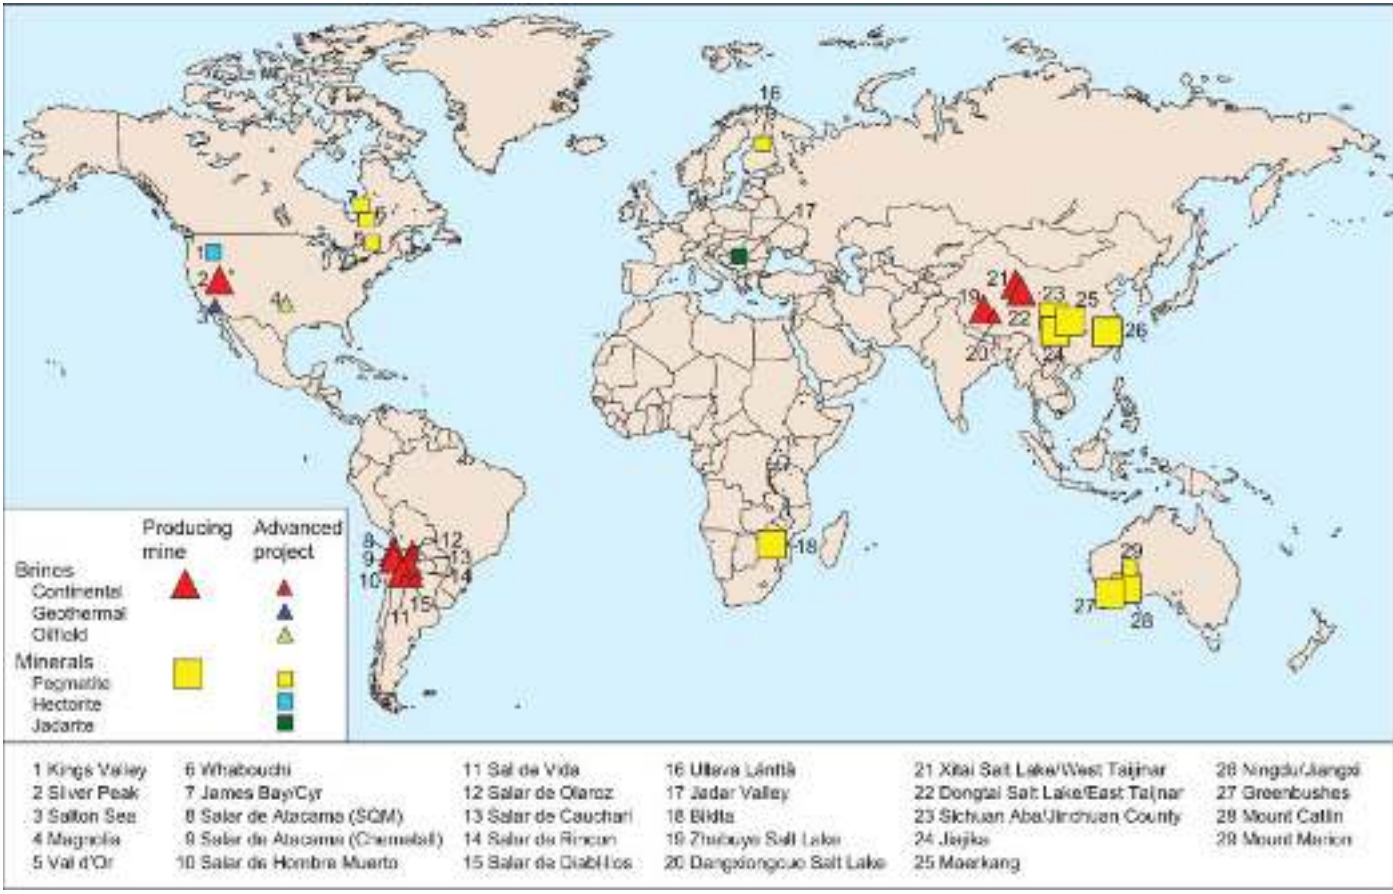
16
17
7
6
5
1
2
3
4
21
19
22
20
23
25
24
26
8
9
10
11
12
13
14
15
18
29
27
28

Producing mine
Advanced project
Brines
Continental
Geothermal
Oilfield
Minerals
Pegmatic
Hectorite
Jadarite

1 Kings Valley
2 Silver Peak
3 Salton Sea
4 Magnolia
5 Val d'Or
6 Whabouchi
7 James Bay/Cyr
8 Salar de Atacama (SQM)
9 Salar de Atacama (Chemetall)
10 Salar de Hombre Muerto
11 Sal de Vida
12 Salar de Olaroz
13 Salar de Cauchari
14 Salar de Rincon
15 Salar de Diablillos
16 Ulleva Länttä
17 Jadar Valley
18 Bikita
19 Zhabuye Salt Lake
20 Dangxiongcuo Salt Lake
21 Xitai Salt Lake/West Taijnar
22 Dongtai Salt Lake/East Taijnar
23 Sichuan Aba/Jinchuan County
24 Jiajika
25 Maerkang
26 Ningdu/Jiangxi
27 Greenbushes
28 Mount Catlin
29 Mount Marion